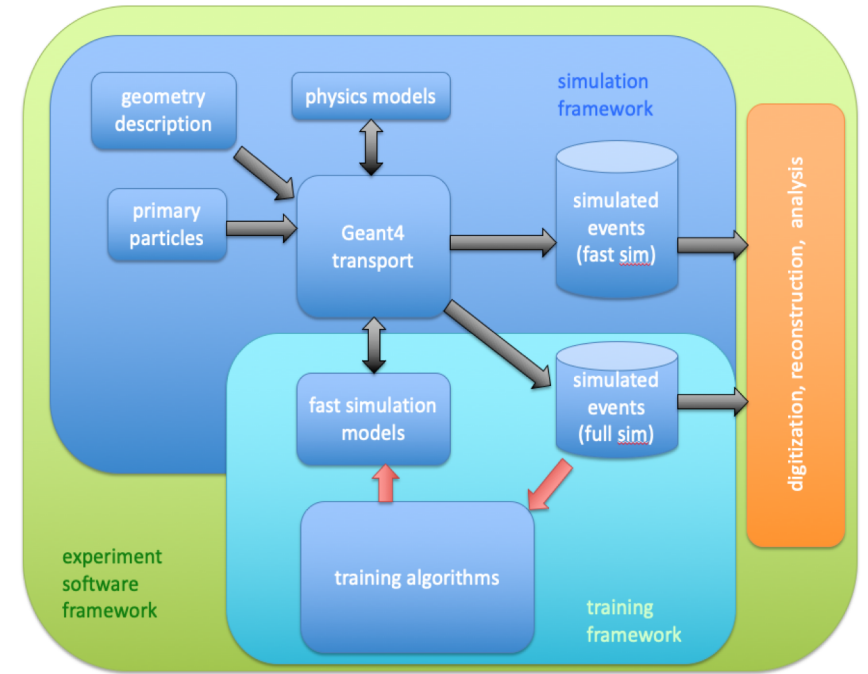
geometry description

physics models

simulation framework

primary particles

Geant4 transport

simulated events (fast sim)

digitization, reconstruction, analysis

fast simulation models

simulated events (full sim)

training algorithms

experiment software framework

training framework